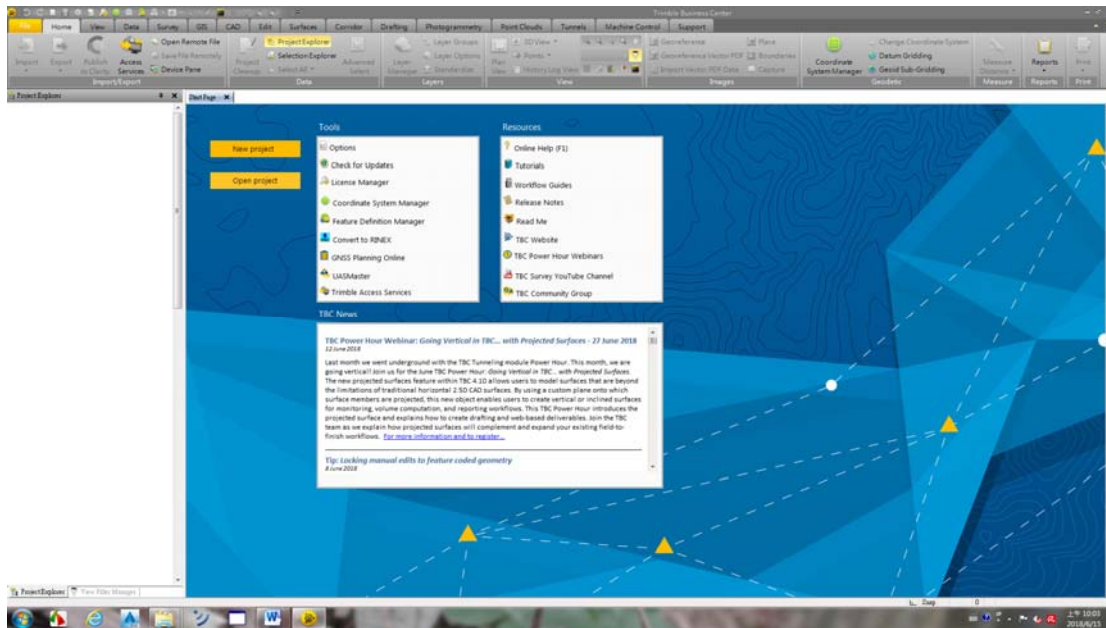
Trimble Business Center

File Home View Data Survey GIS CAD Edit Surfaces Corridor Drafting Photogrammetry Point Clouds Tunnels Machine Control Support

Import Export Publish to Clarity Access Services Open Remote File Save File Remotely Device Pane Import/Export

Project Cleanup Project Explorer Selection Explorer Select All Advanced Select Data

Layer Manager Layer Groups Layer Options Standardize Layers

Plan View 3D View Points History Log View View

Georeference Georeference Vector PDF Import Vector PDF Data Place Boundaries Capture Images

Coordinate System Manager Change Coordinate System Datum Gridding Geoid Sub-Gridding Geodetic

Measure Measure Reports Reports Print Print

Project Explorer

Start Page

New project

Open project

Tools

Options
Check for Updates
License Manager
Coordinate System Manager
Feature Definition Manager
Convert to RINEX
GNSS Planning Online
UASMaster
Trimble Access Services

Resources

Online Help (F1)
Tutorials
Workflow Guides
Release Notes
Read Me
TBC Website
TBC Power Hour Webinars
TBC Survey YouTube Channel
TBC Community Group

TBC News

TBC Power Hour Webinar: Going Vertical in TBC... with Projected Surfaces - 27 June 2018
12 June 2018

Last month we went underground with the TBC Tunneling module Power Hour. This month, we are going vertical! Join us for the June TBC Power Hour: Going Vertical in TBC... with Projected Surfaces. The new projected surfaces feature within TBC 4.10 allows users to model surfaces that are beyond the limitations of traditional horizontal 2.5D CAD surfaces. By using a custom plane onto which surface members are projected, this new object enables users to create vertical or inclined surfaces for monitoring, volume computation, and reporting workflows. This TBC Power Hour introduces the projected surface and explains how to create drafting and web-based deliverables. Join the TBC team as we explain how projected surfaces will complement and expand your existing field-to-finish workflows. For more information and to register...

Tip: Locking manual edits to feature coded geometry
8 June 2018

Project Explorer View Filter Manager

上午 10:03
2018/6/15